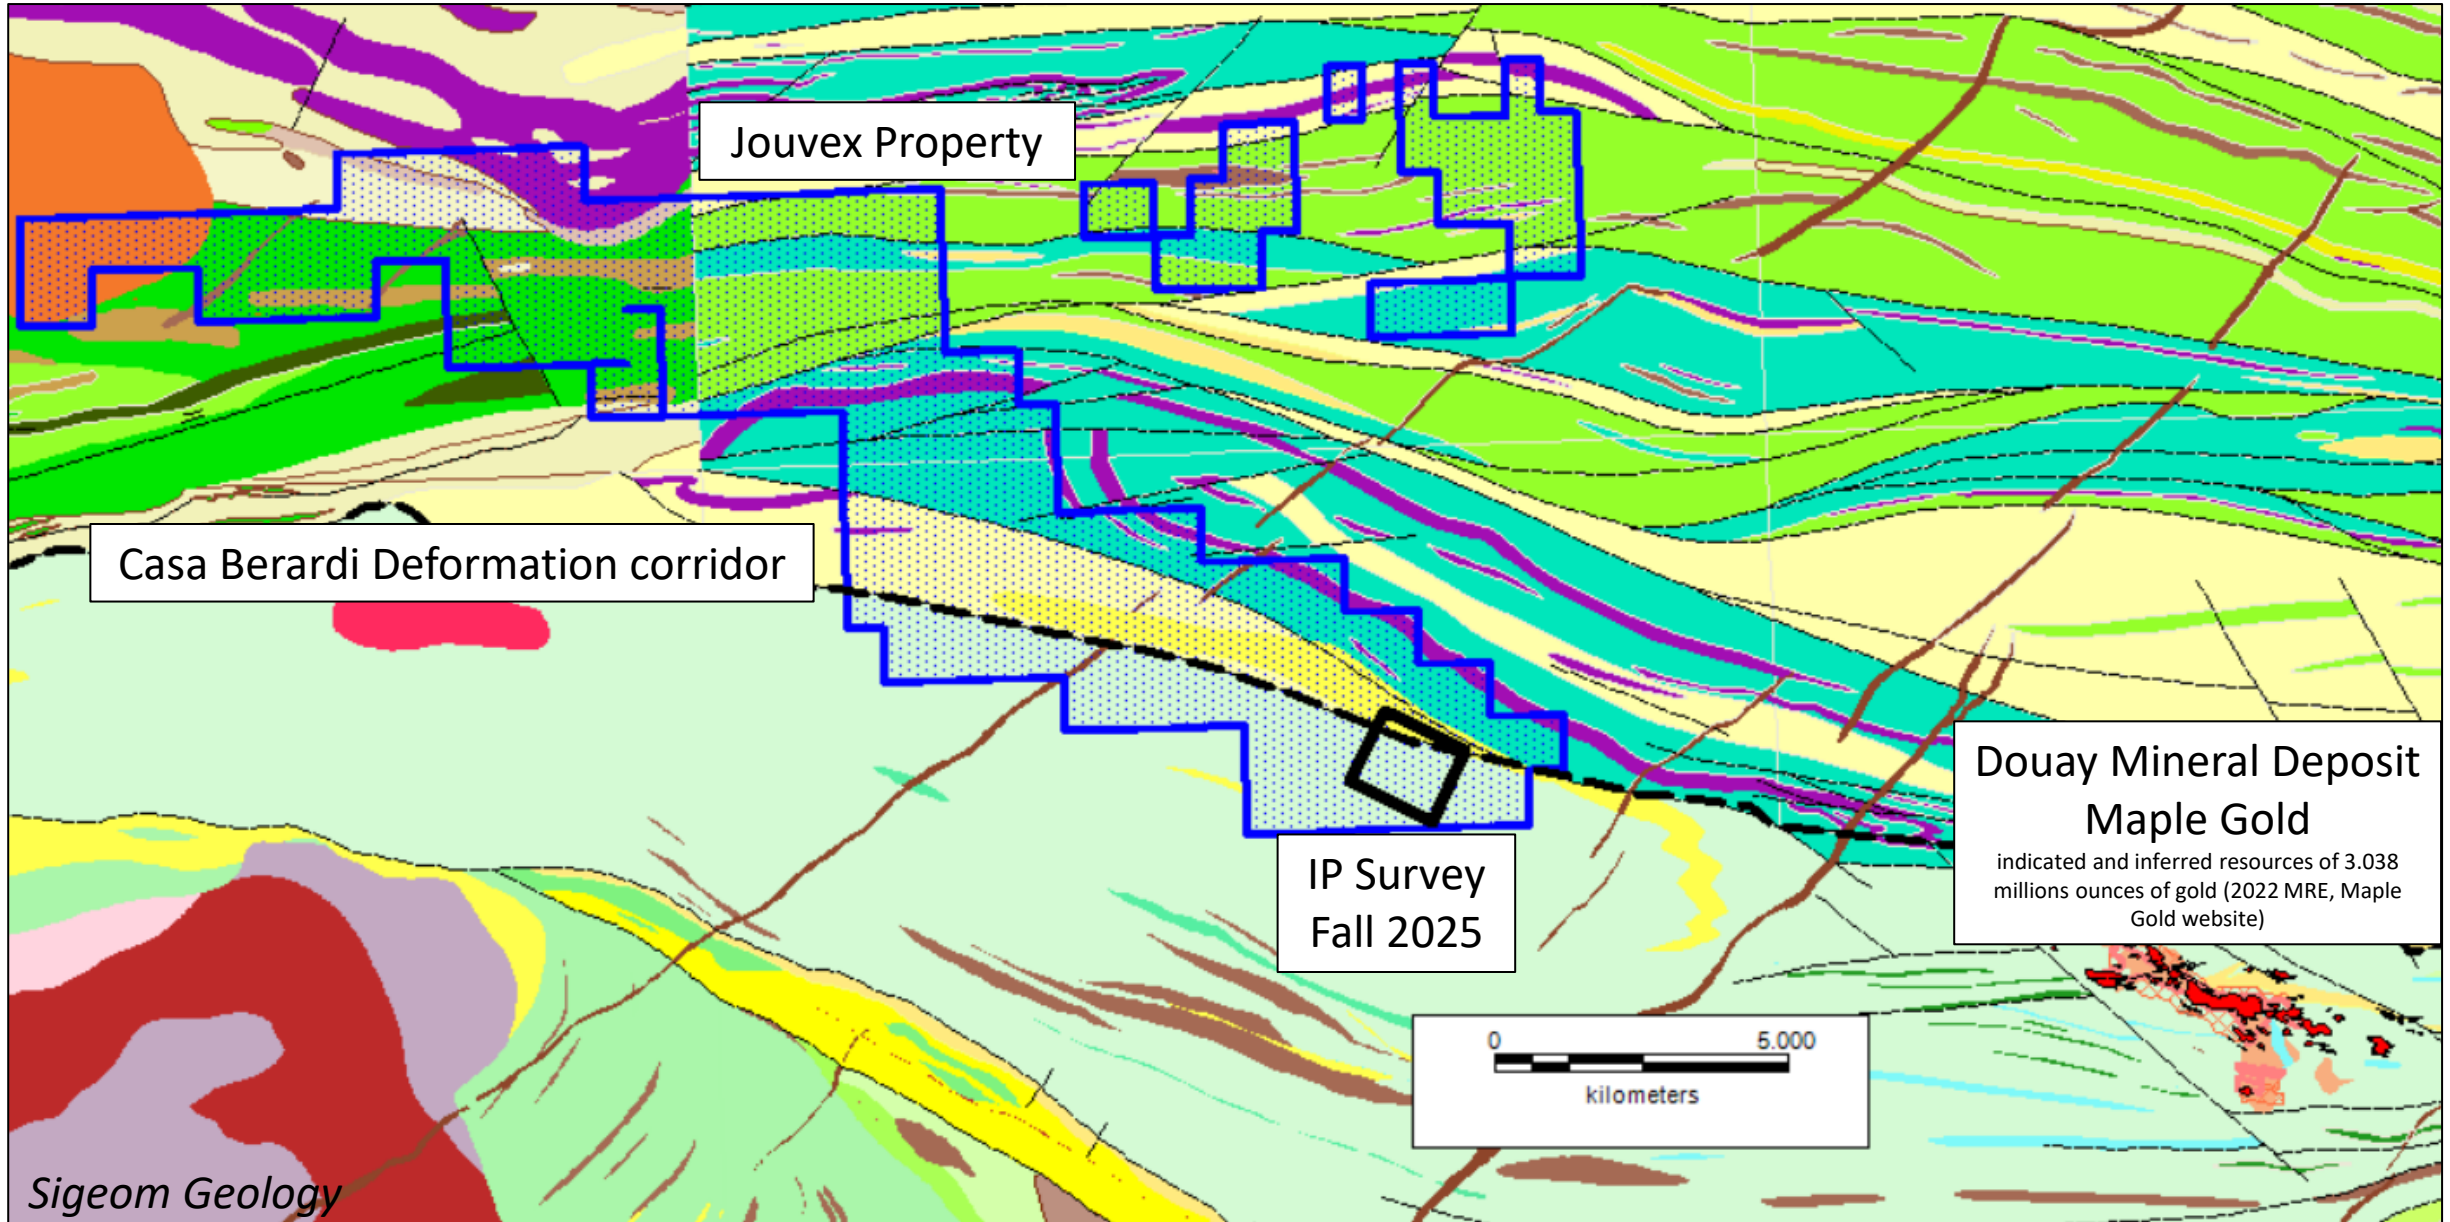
Jouvex Property

Casa Berardi Deformation corridor

Douay Mineral Deposit Maple Gold
indicated and inferred resources of 3.038 millions ounces of gold (2022 MRE, Maple Gold website)

IP Survey Fall 2025

0 5.000
kilometers

Sigeom Geology